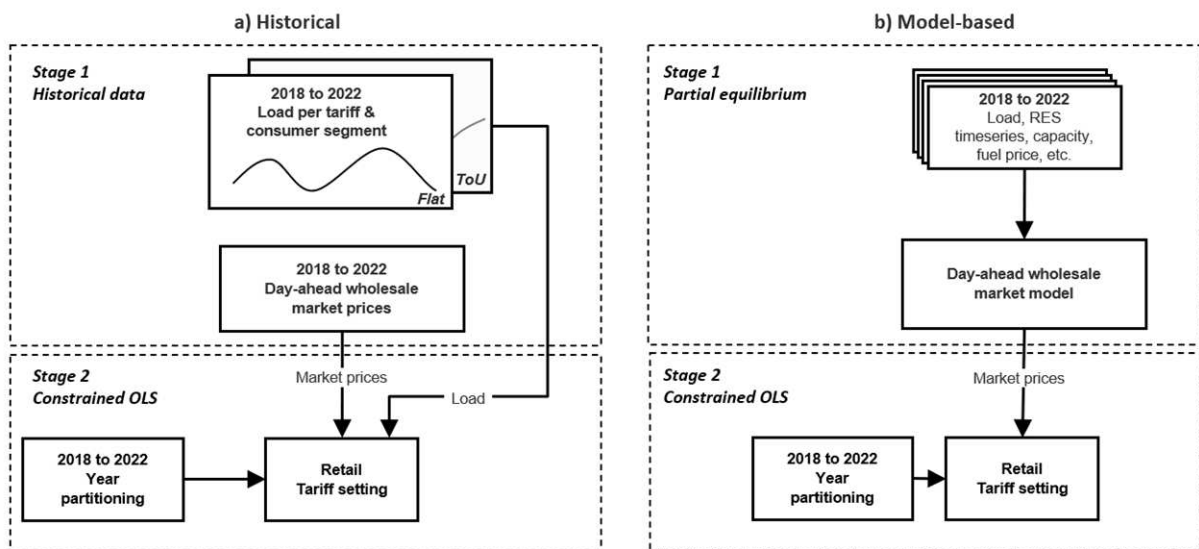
a) Historical

Stage 1
Historical data

2018 to 2022
Load per tariff & consumer segment

ToU

Flat

2018 to 2022
Day-ahead wholesale market prices

Stage 2
Constrained OLS

Market prices

Load

2018 to 2022
Year partitioning

Retail
Tariff setting

b) Model-based

Stage 1
Partial equilibrium

2018 to 2022
Load, RES timeseries, capacity, fuel price, etc.

Day-ahead wholesale market model

Stage 2
Constrained OLS

Market prices

2018 to 2022
Year partitioning

Retail
Tariff setting